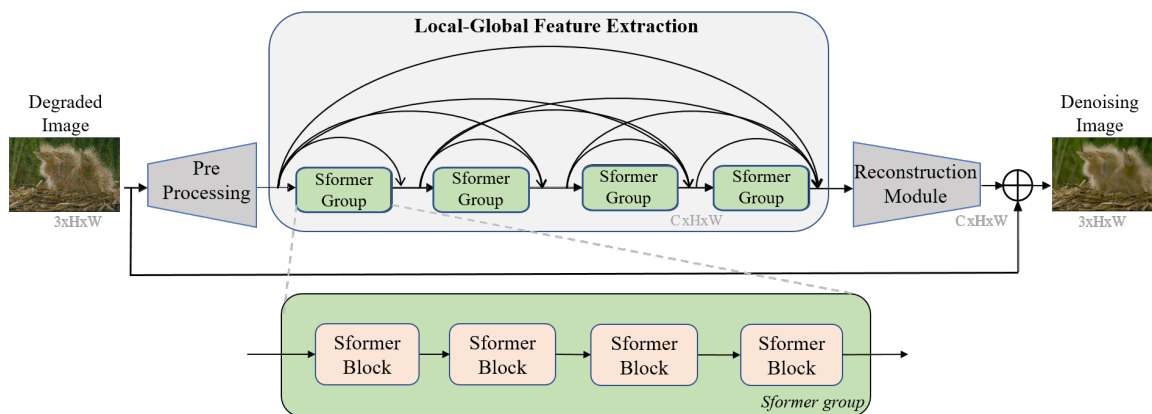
Local-Global Feature Extraction

Degraded Image

3xHxW

Pre Processing

Sformer Group

Sformer Group

Sformer Group

Sformer Group

CxHxW

Reconstruction Module

CxHxW

Denoising Image

3xHxW

Sformer Block

Sformer Block

Sformer Block

Sformer Block

Sformer group